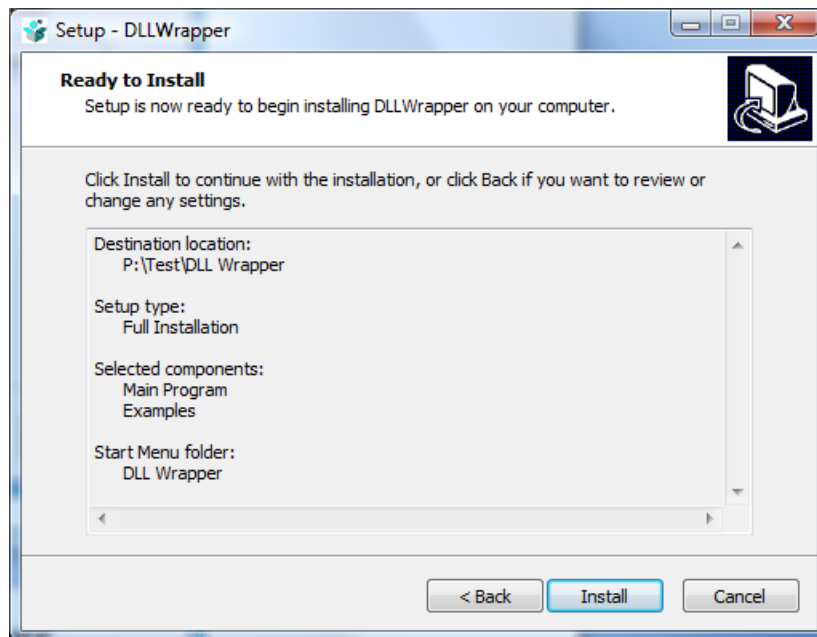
Setup - DLLWrapper

Ready to Install
Setup is now ready to begin installing DLLWrapper on your computer.

Click Install to continue with the installation, or click Back if you want to review or change any settings.

Destination location:
P:\Test\DLL Wrapper

Setup type:
Full Installation

Selected components:
Main Program
Examples

Start Menu folder:
DLL Wrapper

< Back
Install
Cancel